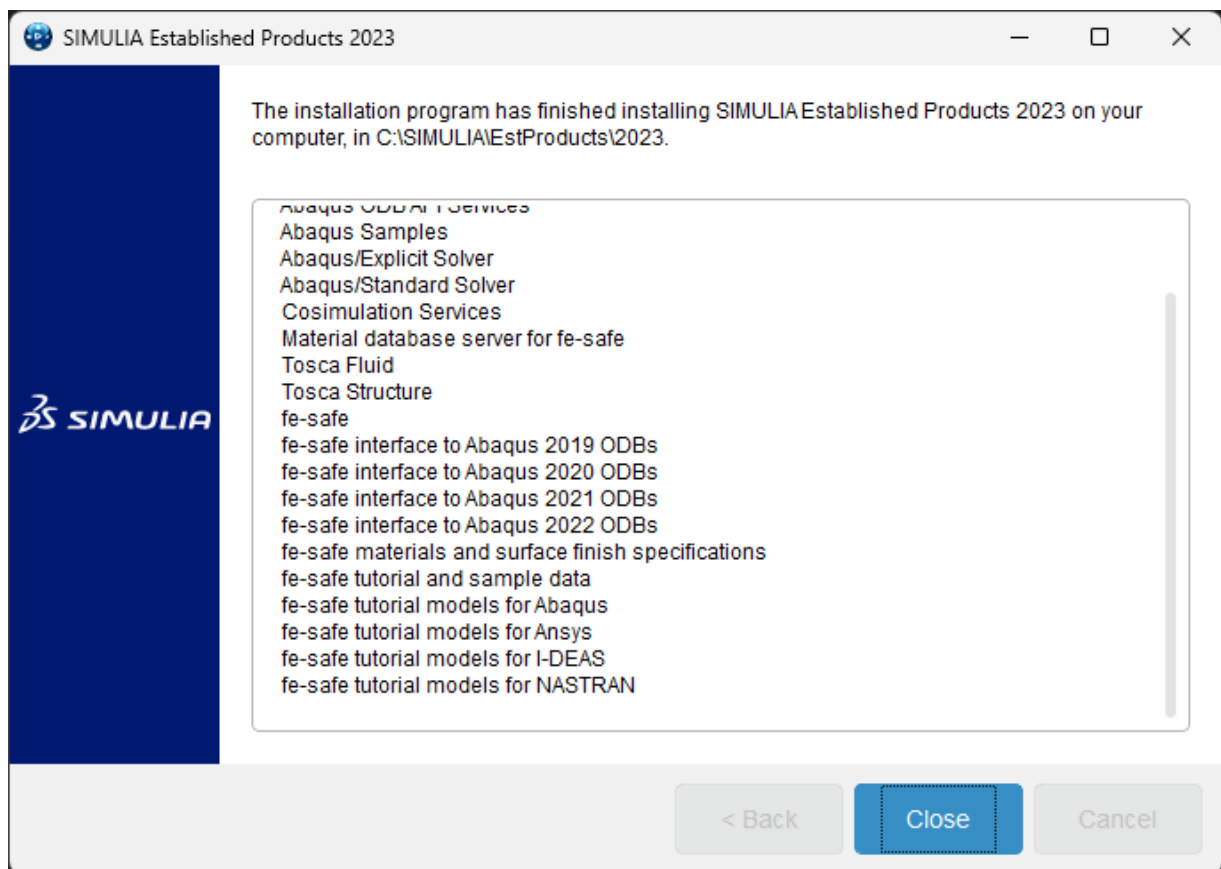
SIMULIA Established Products 2023

The installation program has finished installing SIMULIA Established Products 2023 on your computer, in C:\SIMULIA\EstProducts\2023.

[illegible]
Abaqus Samples
Abaqus/Explicit Solver
Abaqus/Standard Solver
Cosimulation Services
Material database server for fe-safe
Tosca Fluid
Tosca Structure
fe-safe
fe-safe interface to Abaqus 2019 ODBs
fe-safe interface to Abaqus 2020 ODBs
fe-safe interface to Abaqus 2021 ODBs
fe-safe interface to Abaqus 2022 ODBs
fe-safe materials and surface finish specifications
fe-safe tutorial and sample data
fe-safe tutorial models for Abaqus
fe-safe tutorial models for Ansys
fe-safe tutorial models for I-DEAS
fe-safe tutorial models for NASTRAN

SIMULIA

< Back
Close
Cancel